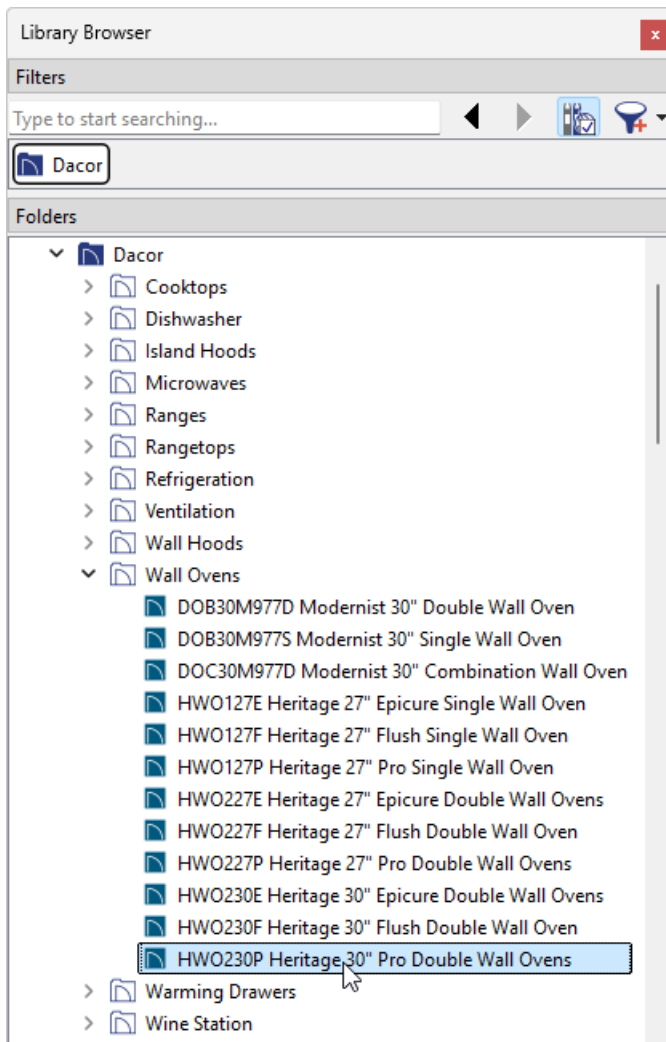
Library Browser

x

Filters

Type to start searching...

Dacor

Folders

Dacor

Cooktops

Dishwasher

Island Hoods

Microwaves

Ranges

Rangetops

Refrigeration

Ventilation

Wall Hoods

Wall Ovens

DOB30M977D Modernist 30" Double Wall Oven

DOB30M977S Modernist 30" Single Wall Oven

DOC30M977D Modernist 30" Combination Wall Oven

HWO127E Heritage 27" Epicure Single Wall Oven

HWO127F Heritage 27" Flush Single Wall Oven

HWO127P Heritage 27" Pro Single Wall Oven

HWO227E Heritage 27" Epicure Double Wall Ovens

HWO227F Heritage 27" Flush Double Wall Oven

HWO227P Heritage 27" Pro Double Wall Ovens

HWO230E Heritage 30" Epicure Double Wall Ovens

HWO230F Heritage 30" Flush Double Wall Oven

HWO230P Heritage 30" Pro Double Wall Ovens

Warming Drawers

Wine Station